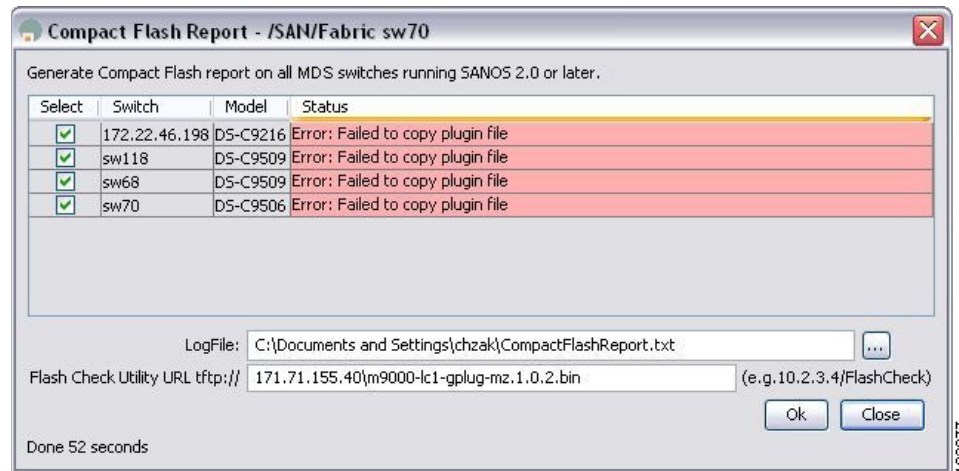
Compact Flash Report - /SAN/Fabric sw70

Generate Compact Flash report on all MDS switches running SANOS 2.0 or later.

| Select | Switch | Model | Status |
|---|---|---|---|
| ☑ | 172.22.46.198 | DS-C9216 | Error: Failed to copy plugin file |
| ☑ | sw118 | DS-C9509 | Error: Failed to copy plugin file |
| ☑ | sw68 | DS-C9509 | Error: Failed to copy plugin file |
| ☑ | sw70 | DS-C9506 | Error: Failed to copy plugin file |

LogFile: C:\Documents and Settings\chzak\CompactFlashReport.txt ...

Flash Check Utility URL tftp:// 171.71.155.40\m9000-lc1-gplug-mz.1.0.2.bin (e.g.10.2.3.4/FlashCheck)

Ok Close

Done 52 seconds

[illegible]